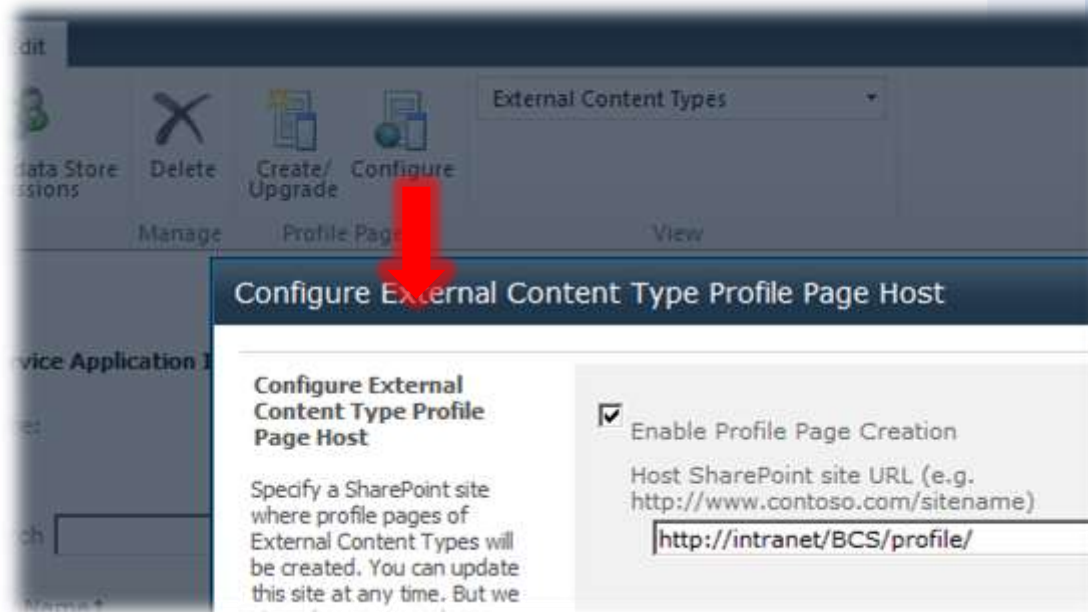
dit

ata Store ssions

Delete

Create/ Upgrade

Configure

Manage

Profile Page

External Content Types

View

vice Application I

es

ch

Name

Configure External Content Type Profile Page Host

Configure External Content Type Profile Page Host

Specify a SharePoint site where profile pages of External Content Types will be created. You can update this site at any time. But we

Enable Profile Page Creation

Host SharePoint site URL (e.g. http://www.contoso.com/sitename)

http://intranet/BCS/profile/